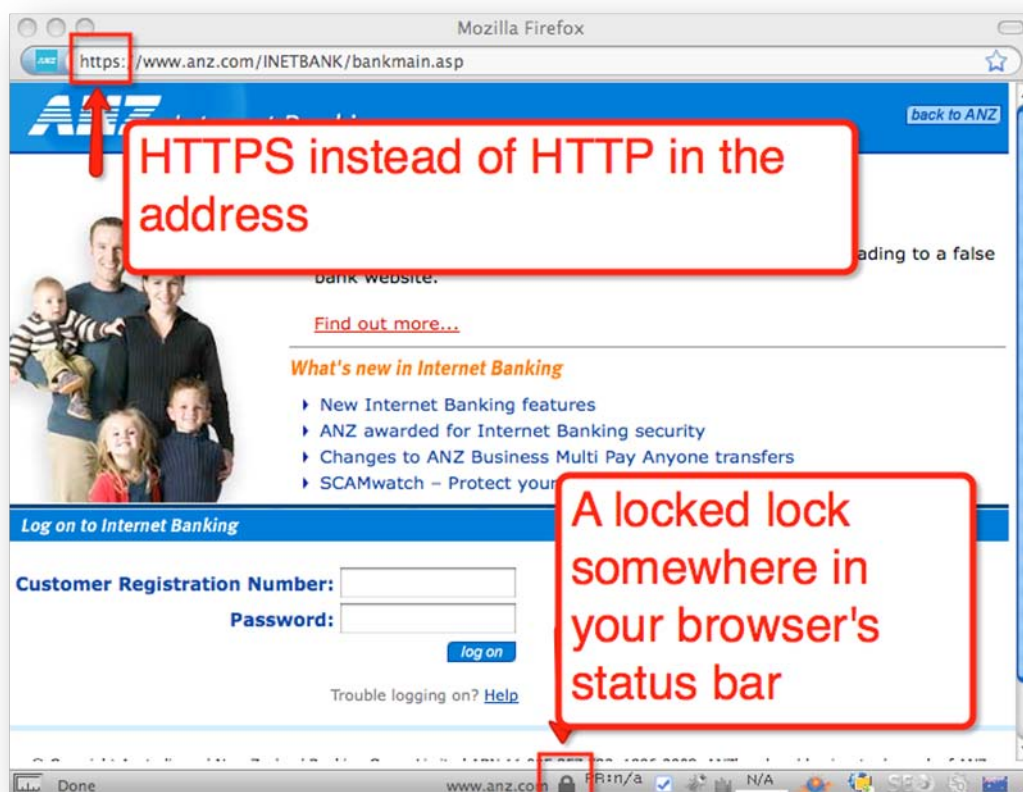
Mozilla Firefox

https: /www.anz.com/INETBANK/bankmain.asp

ANZ

back to ANZ

HTTPS instead of HTTP in the address

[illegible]ading to a false bank website.

Find out more...

What's new in Internet Banking

New Internet Banking features

ANZ awarded for Internet Banking security

Changes to ANZ Business Multi Pay Anyone transfers

SCAMwatch – Protect your

A locked lock somewhere in your browser's status bar

Log on to Internet Banking

Customer Registration Number:

Password:

log on

Trouble logging on? Help

Done

www.anz.com

PR:n/a

N/A